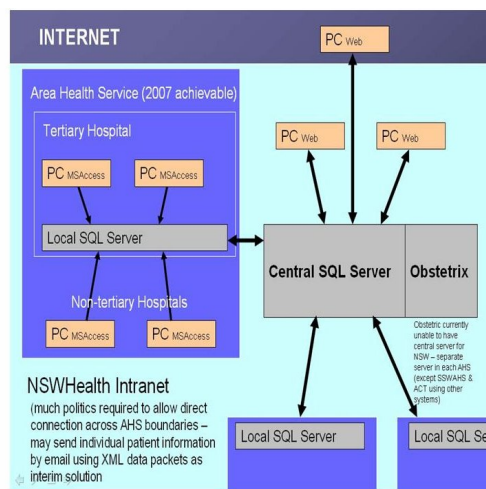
INTERNET

PC Web

Area Health Service (2007 achievable)

Tertiary Hospital

PC Web

PC Web

PC MSAccess

PC MSAccess

Local SQL Server

Central SQL Server

Obstetrix

Non-tertiary Hospitals

PC MSAccess

PC MSAccess

Obstetric currently unable to have central server for NSW – separate server in each AHS (except SSWAHS & ACT using other systems)

NSWHealth Intranet

(much politics required to allow direct connection across AHS boundaries – may send individual patient information by email using XML data packets as interim solution

Local SQL Server

Local SQL Se